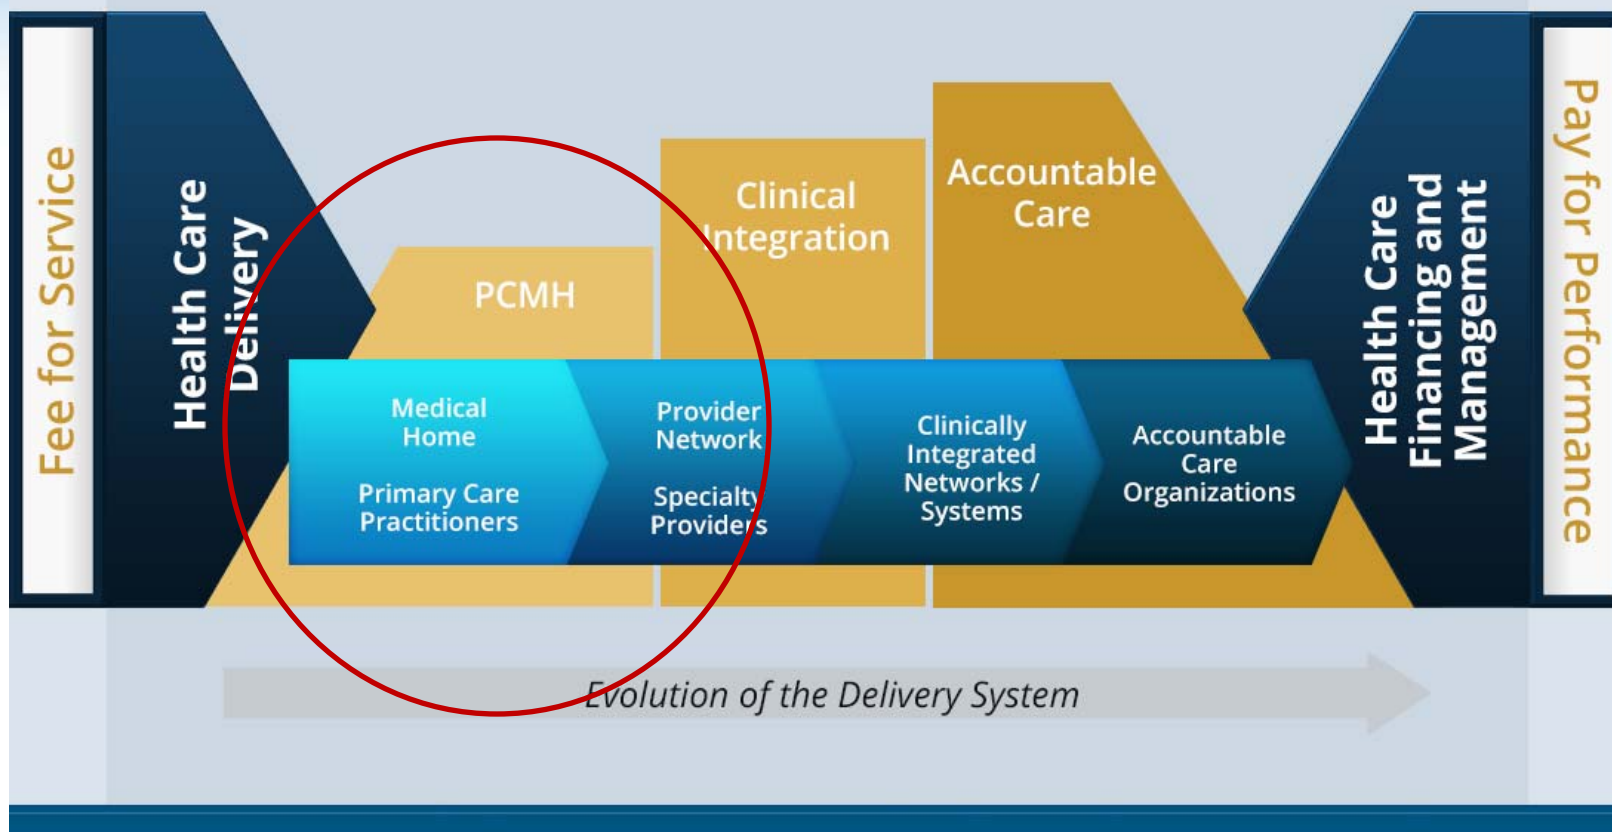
Fee for Service

Health Care Delivery

PCMH

Clinical Integration

Accountable Care

Medical Home

Primary Care Practitioners

Provider Network

Specialty Providers

Clinically Integrated Networks / Systems

Accountable Care Organizations

Health Care Financing and Management

Pay for Performance

Evolution of the Delivery System